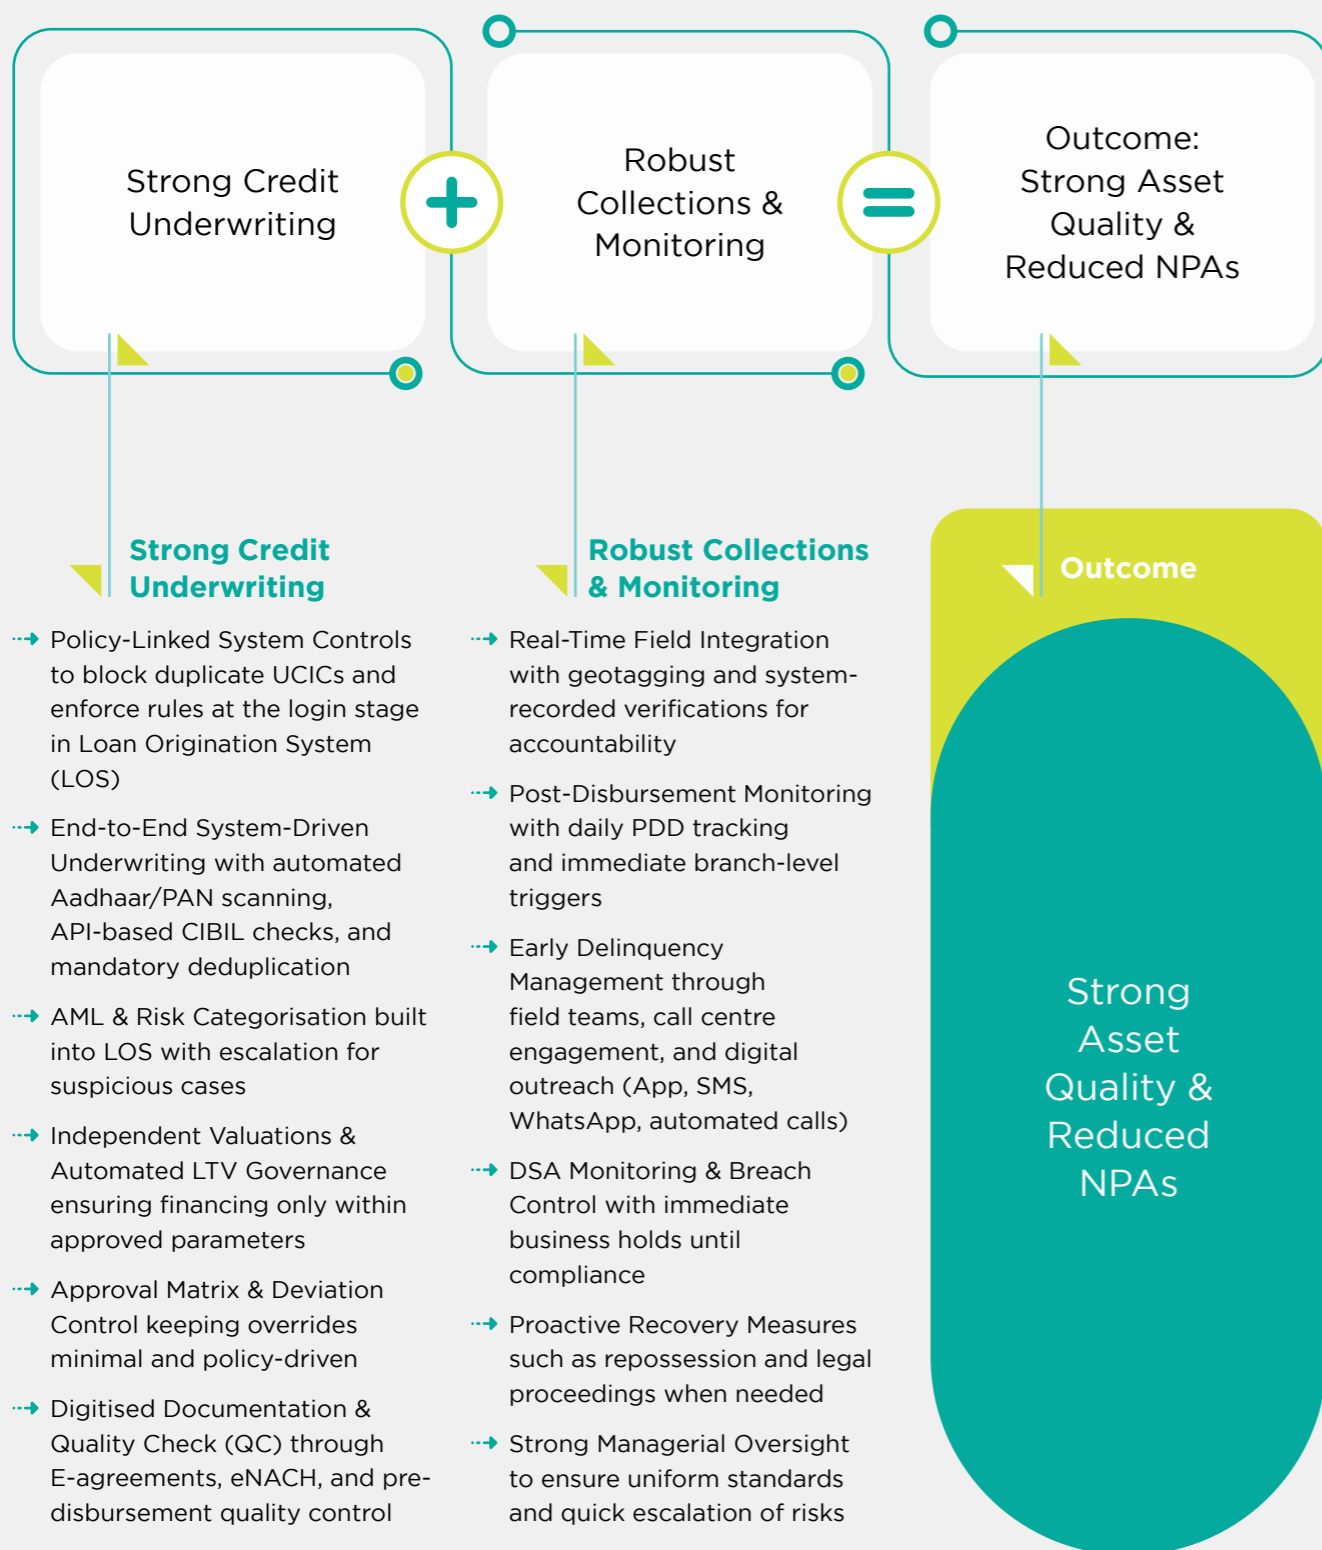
Strong Credit Underwriting

Robust Collections & Monitoring

Outcome: Strong Asset Quality & Reduced NPAs

Strong Credit Underwriting

Policy-Linked System Controls to block duplicate UCICs and enforce rules at the login stage in Loan Origination System (LOS)

End-to-End System-Driven Underwriting with automated Aadhaar/PAN scanning, API-based CIBIL checks, and mandatory deduplication

AML & Risk Categorisation built into LOS with escalation for suspicious cases

Independent Valuations & Automated LTV Governance ensuring financing only within approved parameters

Approval Matrix & Deviation Control keeping overrides minimal and policy-driven

Digitised Documentation & Quality Check (QC) through E-agreements, eNACH, and pre-disbursement quality control

Robust Collections & Monitoring

Real-Time Field Integration with geotagging and system-recorded verifications for accountability

Post-Disbursement Monitoring with daily PDD tracking and immediate branch-level triggers

Early Delinquency Management through field teams, call centre engagement, and digital outreach (App, SMS, WhatsApp, automated calls)

DSA Monitoring & Breach Control with immediate business holds until compliance

Proactive Recovery Measures such as repossession and legal proceedings when needed

Strong Managerial Oversight to ensure uniform standards and quick escalation of risks

Outcome

Strong Asset Quality & Reduced NPAs